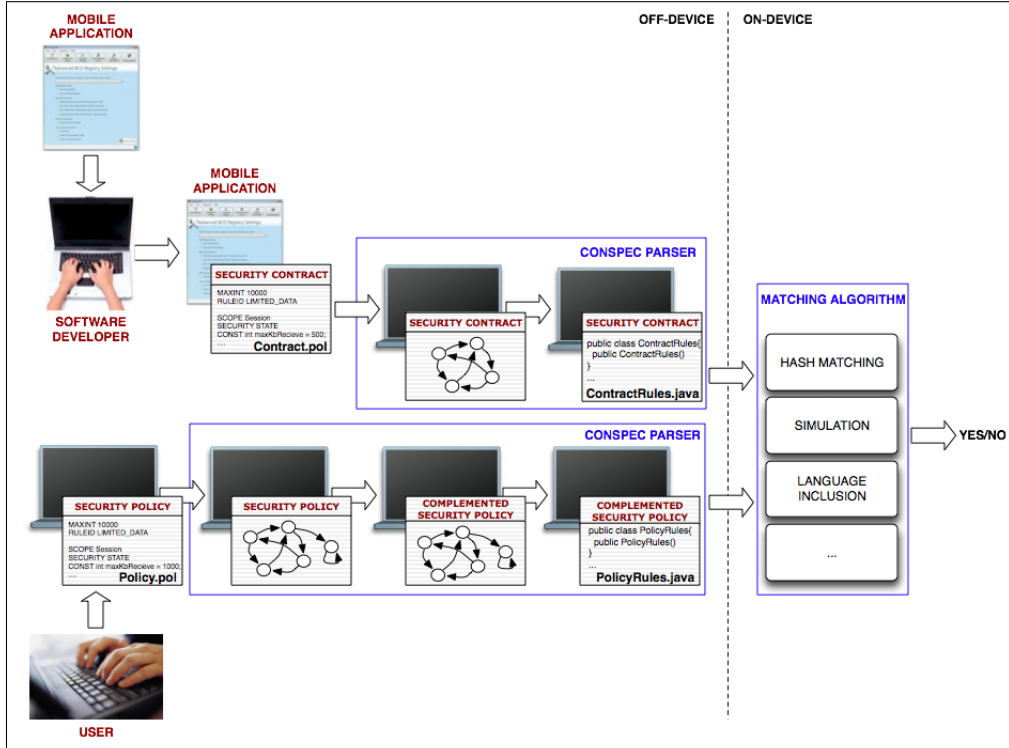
MOBILE APPLICATION

OFF-DEVICE

ON-DEVICE

SOFTWARE DEVELOPER

MOBILE APPLICATION

SECURITY CONTRACT
MAXINT 10000
RULEID LIMITED_DATA

SCOPE Session
SECURITY STATE
CONST int maxKbRecieve = 500;
....
Contract.pol

CONSPEC PARSER

SECURITY CONTRACT

SECURITY CONTRACT
public class ContractRules{
public ContractRules()
}
...
ContractRules.java

MATCHING ALGORITHM

HASH MATCHING

SIMULATION

LANGUAGE INCLUSION

...

YES/NO

CONSPEC PARSER

SECURITY POLICY
MAXINT 10000
RULEID LIMITED_DATA

SCOPE Session
SECURITY STATE
CONST int maxKbRecieve = 1000;
....
Policy.pol

SECURITY POLICY

COMPLEMENTED SECURITY POLICY

COMPLEMENTED SECURITY POLICY
public class PolicyRules{
public PolicyRules()
}
...
PolicyRules.java

USER